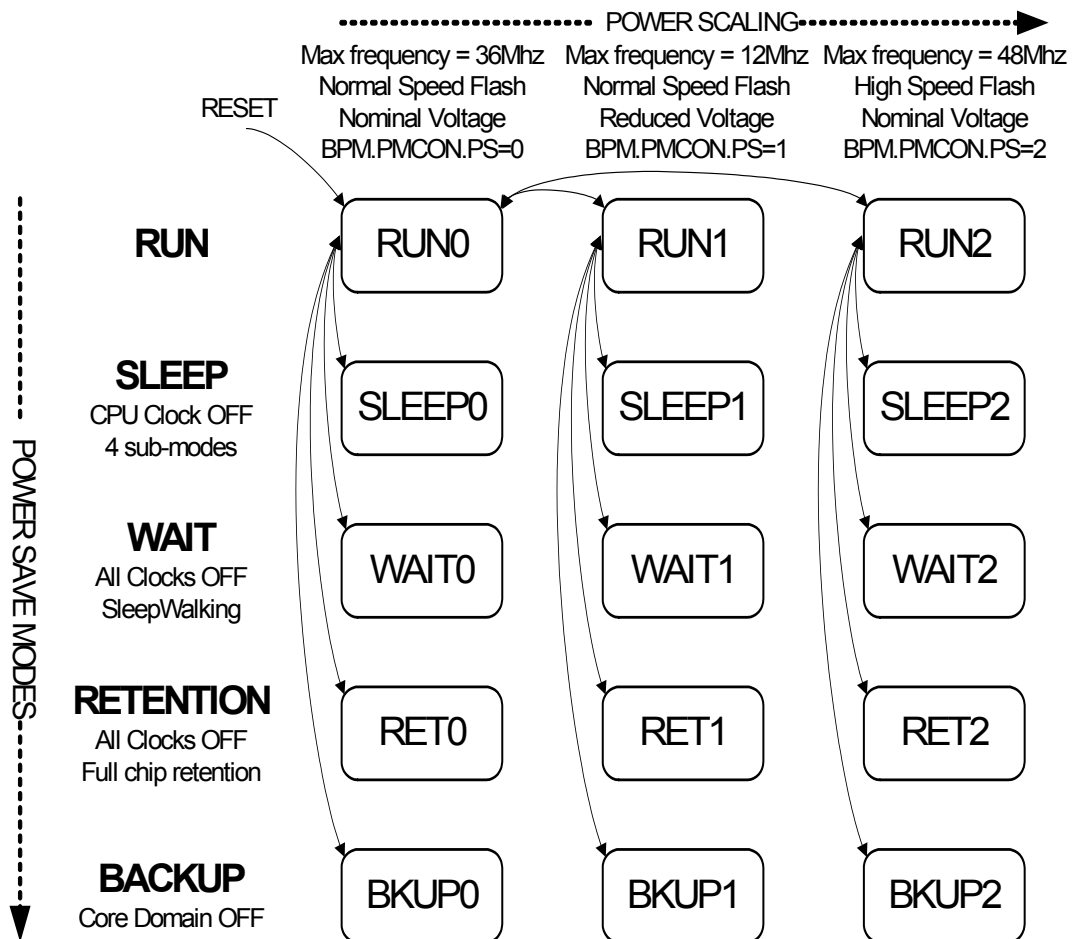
POWER SCALING

Max frequency = 36Mhz
Normal Speed Flash
Nominal Voltage
BPM.PMCON.PS=0

Max frequency = 12Mhz
Normal Speed Flash
Reduced Voltage
BPM.PMCON.PS=1

Max frequency = 48Mhz
High Speed Flash
Nominal Voltage
BPM.PMCON.PS=2

RESET

POWER SAVE MODES

RUN

RUN0 RUN1 RUN2

SLEEP
CPU Clock OFF
4 sub-modes

SLEEP0 SLEEP1 SLEEP2

WAIT
All Clocks OFF
SleepWalking

WAIT0 WAIT1 WAIT2

RETENTION
All Clocks OFF
Full chip retention

RET0 RET1 RET2

BACKUP
Core Domain OFF

BKUP0 BKUP1 BKUP2